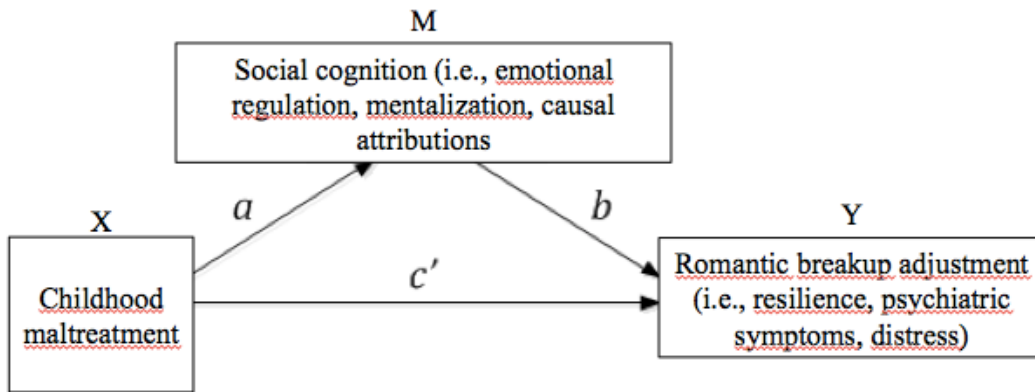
M

Social cognition (i.e., emotional regulation, mentalization, causal attributions

X

Childhood maltreatment

$a$

$b$

$c'$

Y

Romantic breakup adjustment (i.e., resilience, psychiatric symptoms, distress)